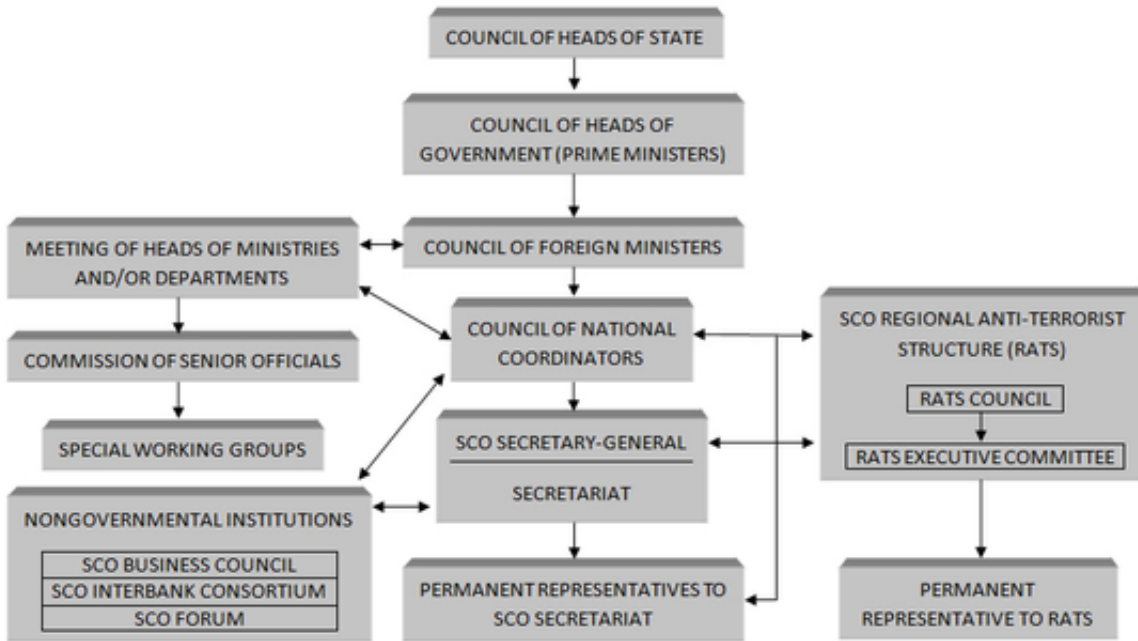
COUNCIL OF HEADS OF STATE

COUNCIL OF HEADS OF GOVERNMENT (PRIME MINISTERS)

MEETING OF HEADS OF MINISTRIES AND/OR DEPARTMENTS

COUNCIL OF FOREIGN MINISTERS

COMMISSION OF SENIOR OFFICIALS

COUNCIL OF NATIONAL COORDINATORS

SCO REGIONAL ANTI-TERRORIST STRUCTURE (RATS)

RATS COUNCIL

RATS EXECUTIVE COMMITTEE

SPECIAL WORKING GROUPS

SCO SECRETARY-GENERAL

SECRETARIAT

NONGOVERNMENTAL INSTITUTIONS

SCO BUSINESS COUNCIL

SCO INTERBANK CONSORTIUM

SCO FORUM

PERMANENT REPRESENTATIVES TO SCO SECRETARIAT

PERMANENT REPRESENTATIVE TO RATS